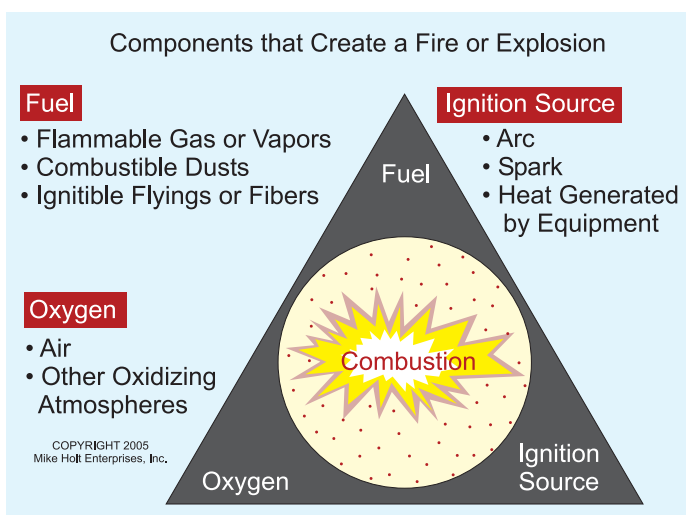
Components that Create a Fire or Explosion

Fuel
• Flammable Gas or Vapors
• Combustible Dusts
• Ignitible Flyings or Fibers

Ignition Source
• Arc
• Spark
• Heat Generated by Equipment

Fuel

Oxygen
• Air
• Other Oxidizing Atmospheres

Combustion

COPYRIGHT 2005
Mike Holt Enterprises, Inc.

Oxygen

Ignition Source